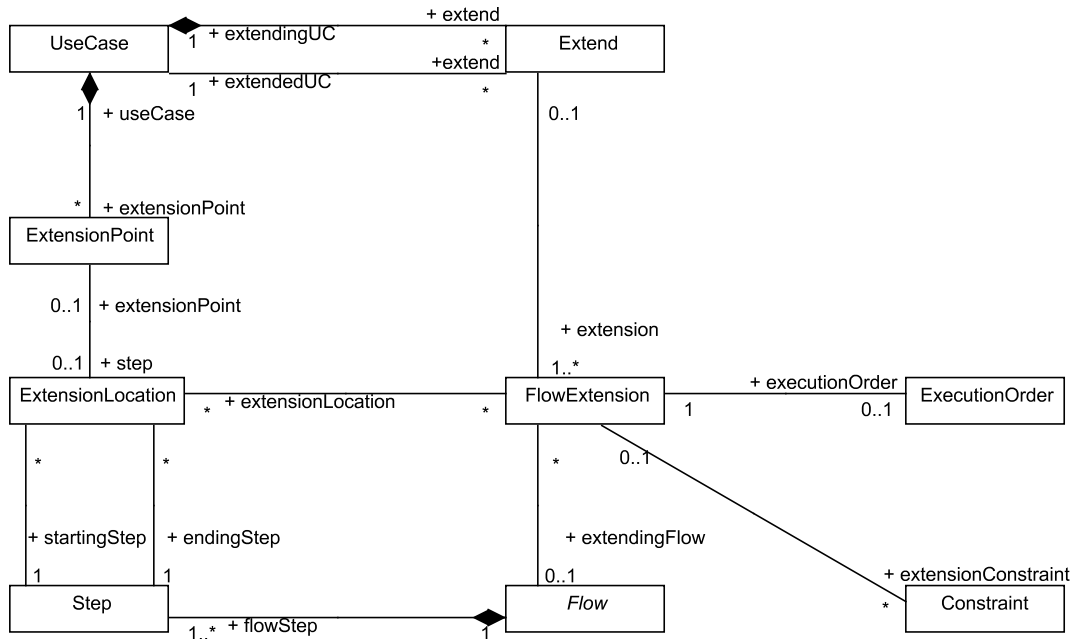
+ extend
UseCase
1 + extendingUC
*
Extend
+extend
1 + extendedUC
*
1 + useCase
0..1
* + extensionPoint
ExtensionPoint
0..1 + extensionPoint
+ extension
0..1 + step
1..*
ExtensionLocation
* + extensionLocation
*
FlowExtension
+ executionOrder
1
0..1
ExecutionOrder
*
*
*
0..1
+ startingStep
+ endingStep
+ extendingFlow
1
1
0..1
+ extensionConstraint
Step
1..* + flowStep
1
Flow
*
Constraint